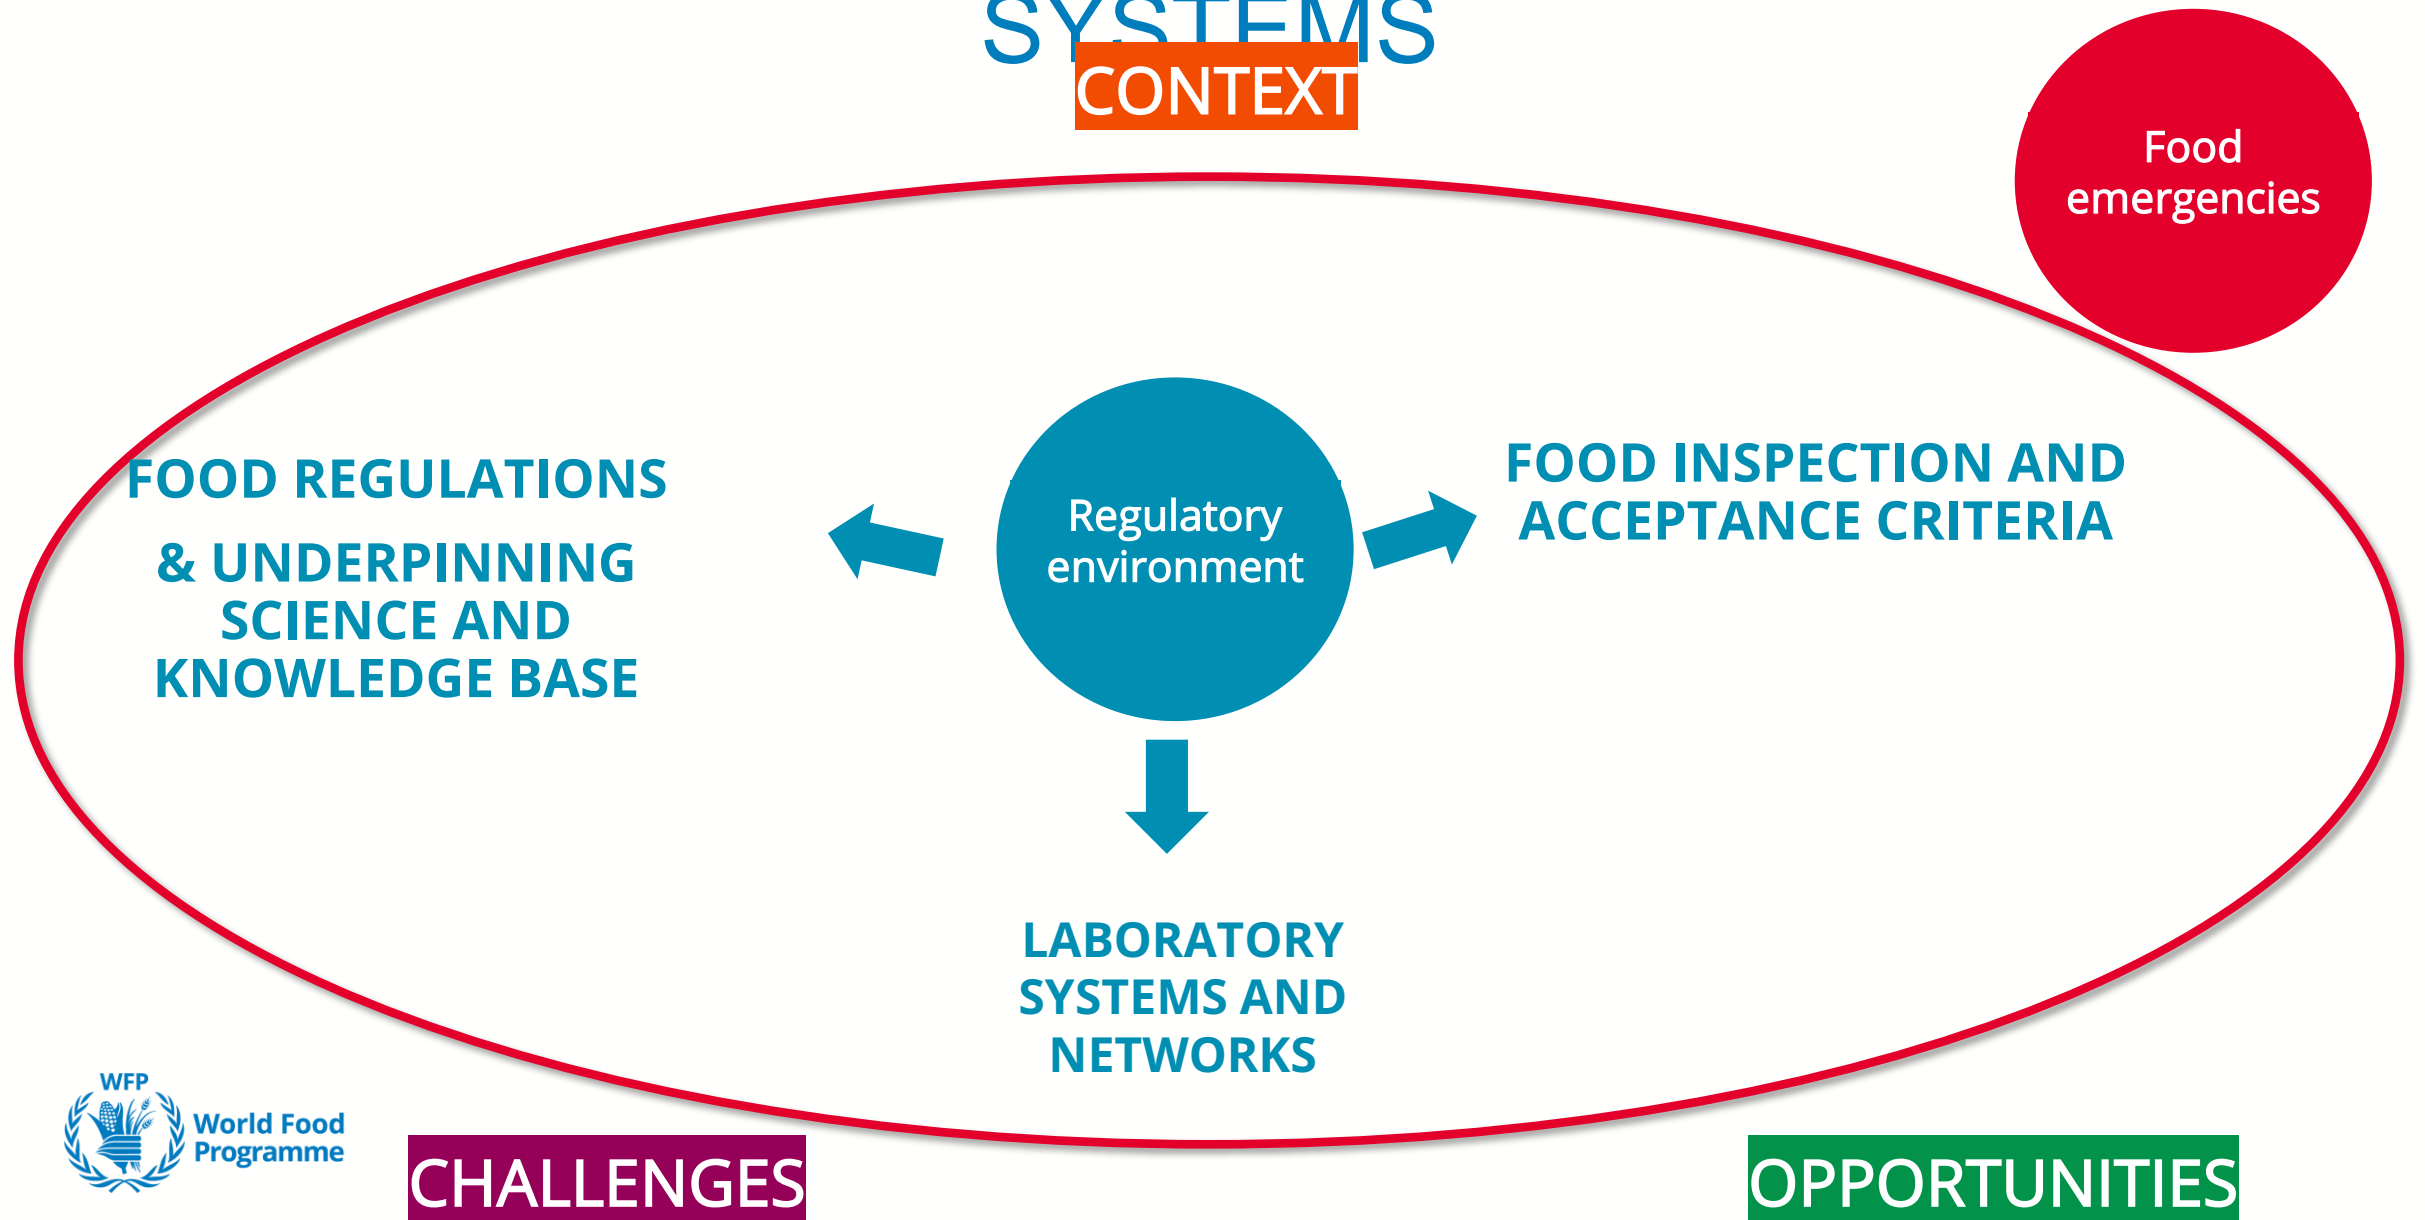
SYSTEMS
CONTEXT

Food emergencies

FOOD REGULATIONS

& UNDERPINNING SCIENCE AND KNOWLEDGE BASE

Regulatory environment

FOOD INSPECTION AND ACCEPTANCE CRITERIA

LABORATORY SYSTEMS AND NETWORKS

WFP
World Food Programme

CHALLENGES

OPPORTUNITIES